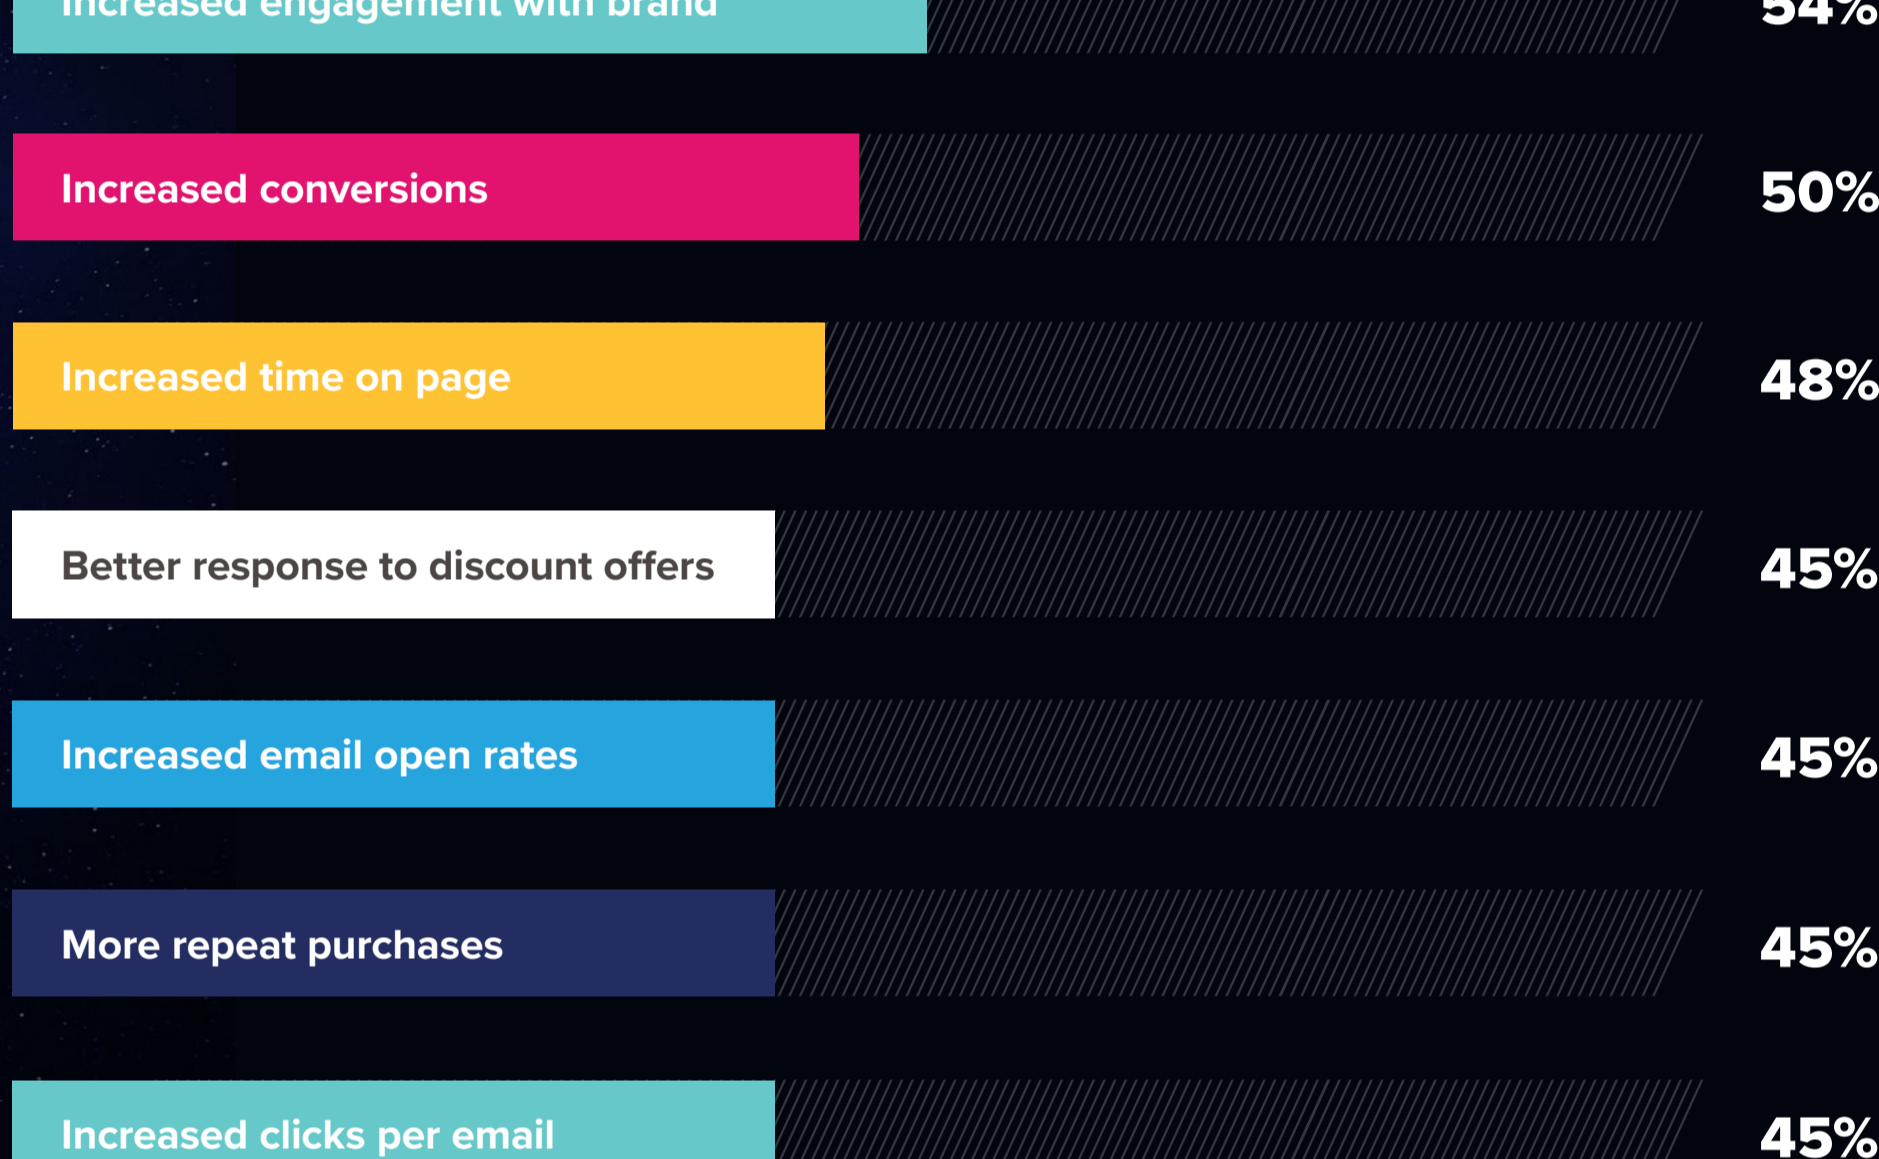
Increased engagement with brand 54%

Increased conversions 50%

Increased time on page 48%

Better response to discount offers 45%

Increased email open rates 45%

More repeat purchases 45%

Increased clicks per email 45%